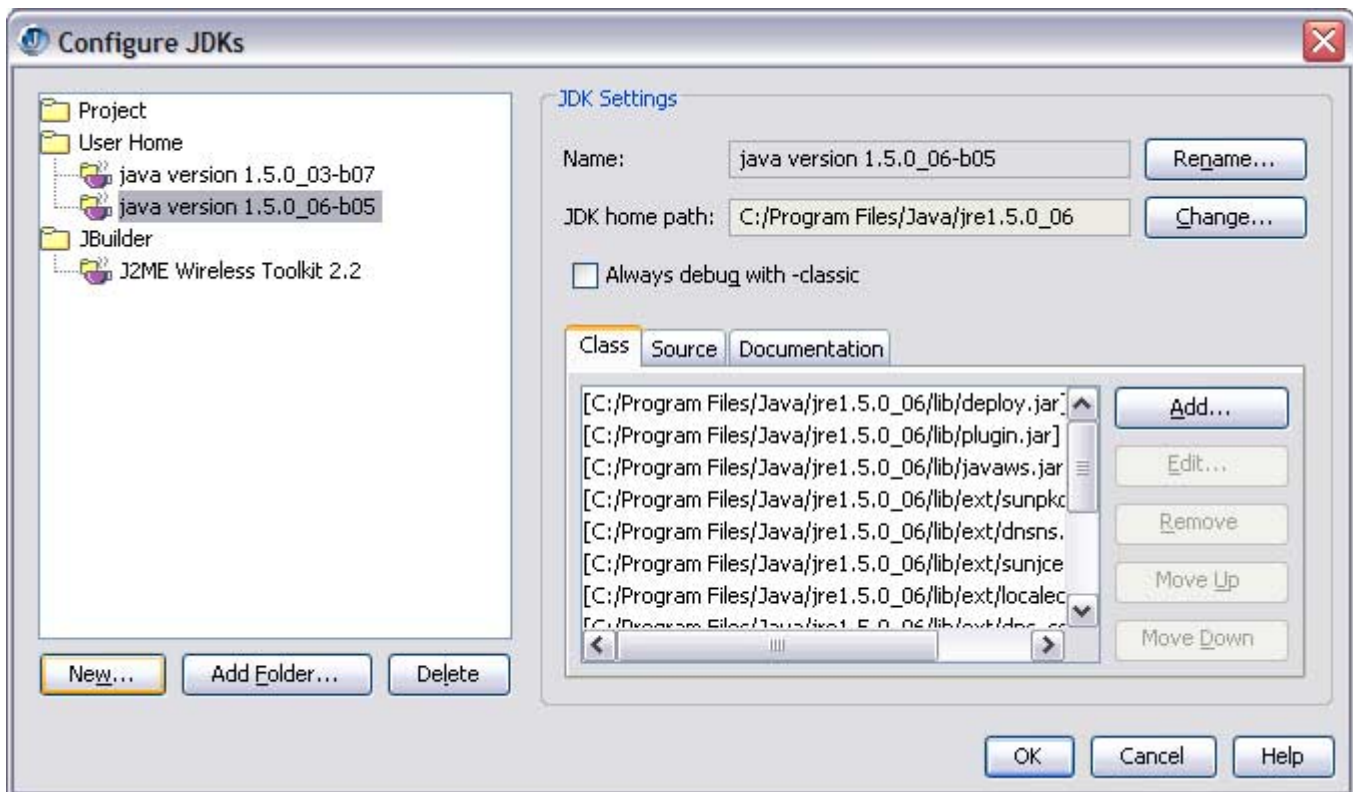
Configure JDKs

Project
User Home
java version 1.5.0_03-b07
java version 1.5.0_06-b05
JBuilder
J2ME Wireless Toolkit 2.2

New...
Add Folder...
Delete

JDK Settings
Name: java version 1.5.0_06-b05
Rename...
JDK home path: C:/Program Files/Java/jre1.5.0_06
Change...
Always debug with -classic

Class
Source
Documentation

[C:/Program Files/Java/jre1.5.0_06/lib/deploy.jar]
[C:/Program Files/Java/jre1.5.0_06/lib/plugin.jar]
[C:/Program Files/Java/jre1.5.0_06/lib/javaws.jar
[C:/Program Files/Java/jre1.5.0_06/lib/ext/sunpkc
[C:/Program Files/Java/jre1.5.0_06/lib/ext/dnsns.
[C:/Program Files/Java/jre1.5.0_06/lib/ext/sunjce
[C:/Program Files/Java/jre1.5.0_06/lib/ext/localec
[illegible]

Add...
Edit...
Remove
Move Up
Move Down

OK
Cancel
Help